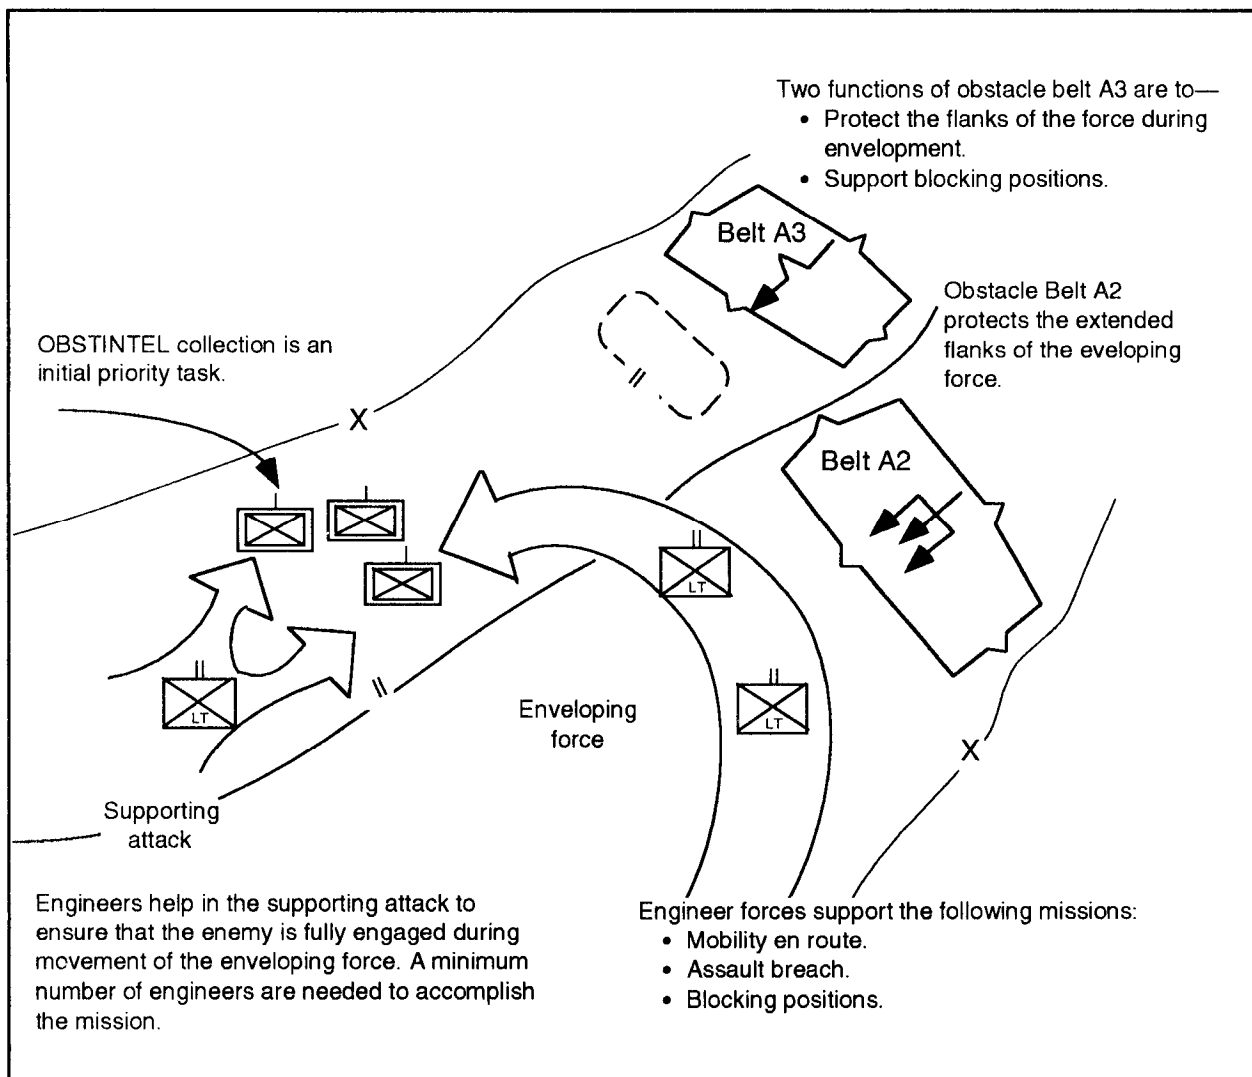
Two functions of obstacle belt A3 are to—
• Protect the flanks of the force during envelopment.
• Support blocking positions.

Belt A3

Obstacle Belt A2 protects the extended flanks of the eveloping force.

OBSTINTEL collection is an initial priority task.

X

II

Belt A2

II

LT

II

LT

II

LT

II

Enveloping force

X

Supporting attack

Engineers help in the supporting attack to ensure that the enemy is fully engaged during movement of the enveloping force. A minimum number of engineers are needed to accomplish the mission.

Engineer forces support the following missions:
• Mobility en route.
• Assault breach.
• Blocking positions.